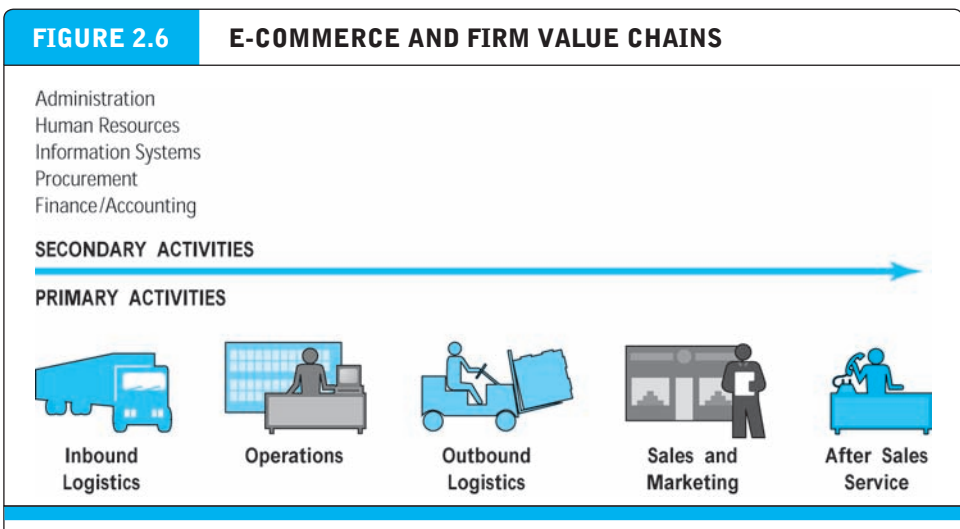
FIGURE 2.6 E-COMMERCE AND FIRM VALUE CHAINS

Administration
Human Resources
Information Systems
Procurement
Finance/Accounting

SECONDARY ACTIVITIES

PRIMARY ACTIVITIES

Inbound Logistics

Operations

Outbound Logistics

Sales and Marketing

After Sales Service